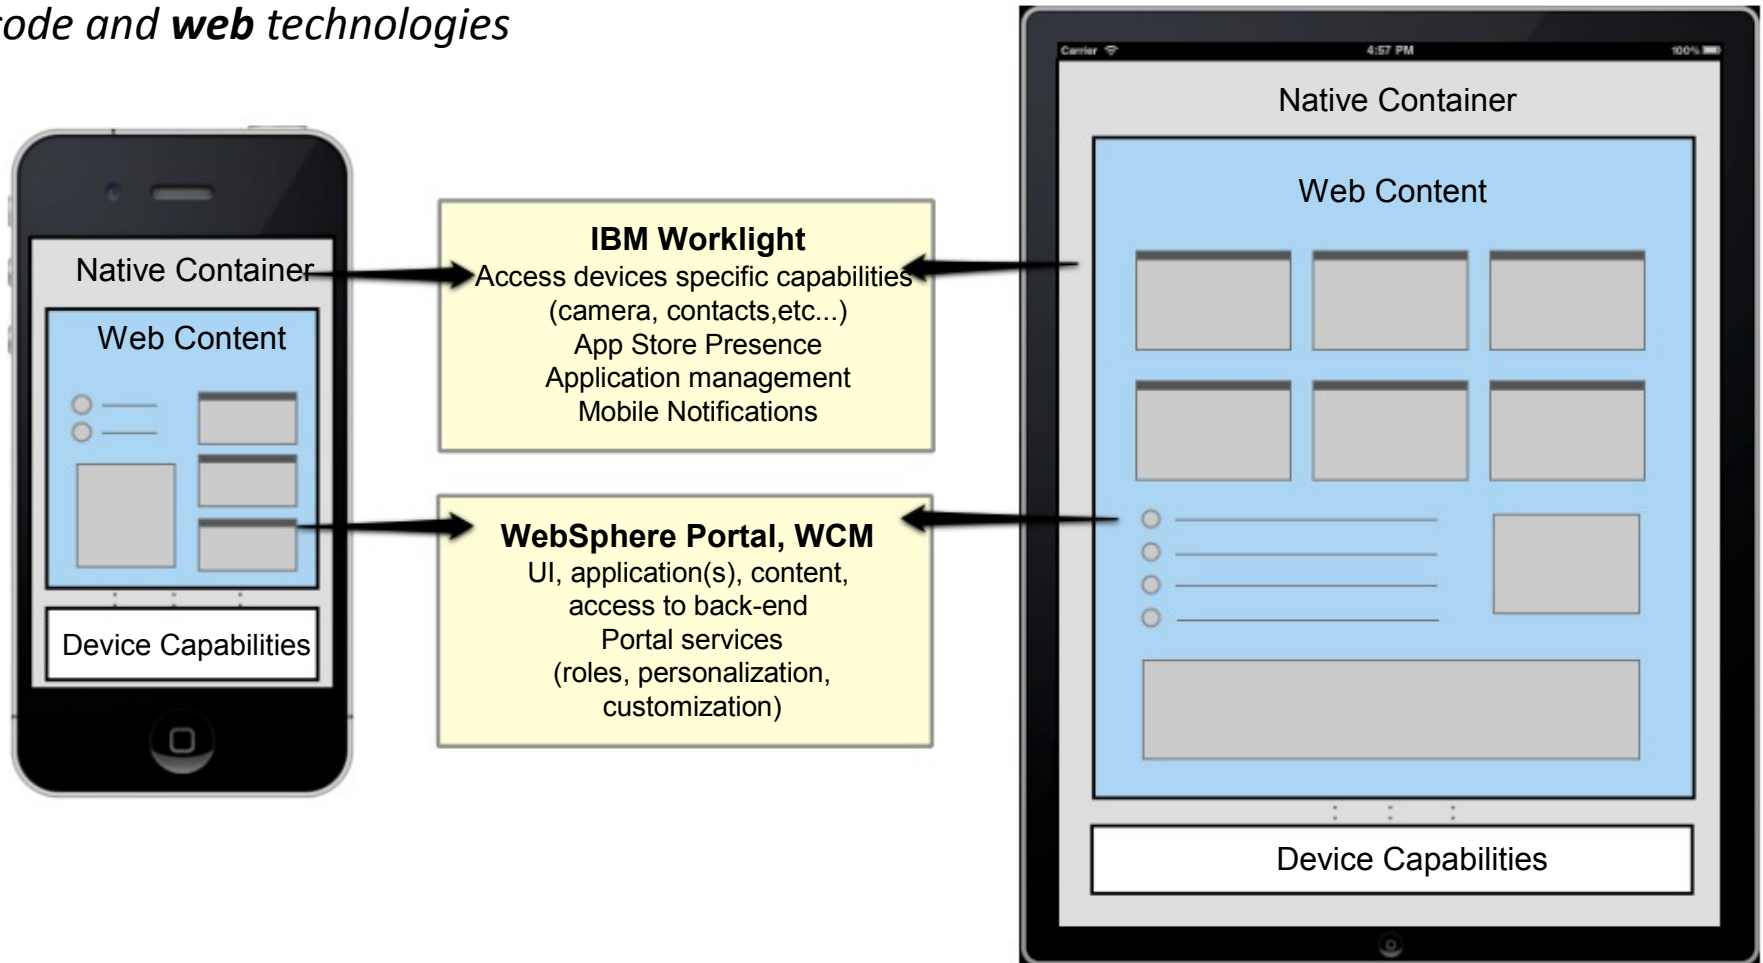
ode and ***web*** technologies

Native Container

Web Content

Device Capabilities

**IBM Worklight**
Access devices specific capabilities
(camera, contacts,etc...)
App Store Presence
Application management
Mobile Notifications

**WebSphere Portal, WCM**
UI, application(s), content,
access to back-end
Portal services
(roles, personalization,
customization)

Carrier
4:57 PM
100%

Native Container

Web Content

Device Capabilities